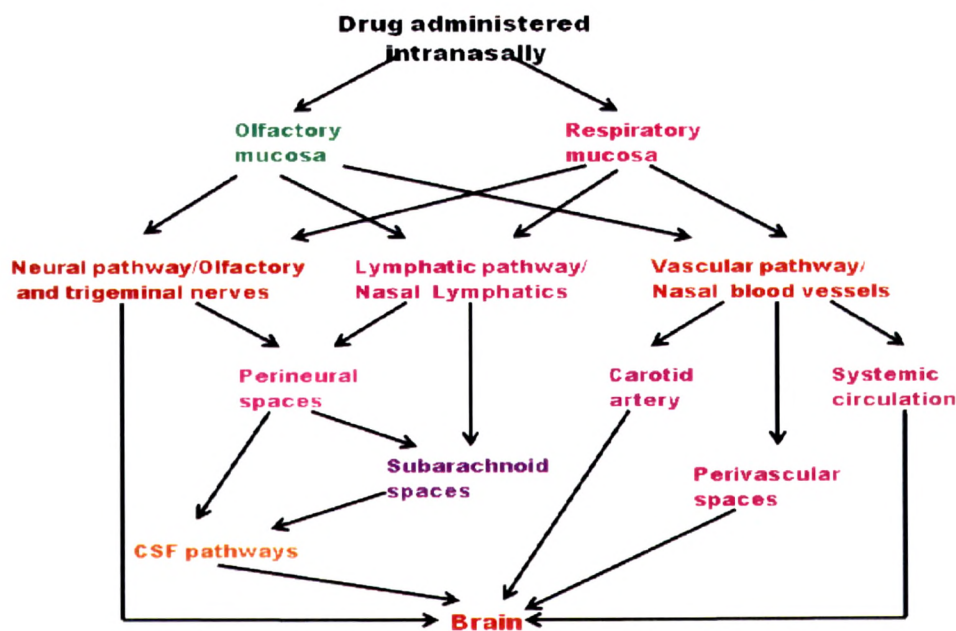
Drug administered intranasally

Olfactory mucosa

Respiratory mucosa

Neural pathway/Olfactory and trigeminal nerves

Lymphatic pathway/ Nasal Lymphatics

Vascular pathway/ Nasal blood vessels

Perineural spaces

Carotid artery

Systemic circulation

Subarachnoid spaces

Perivascular spaces

CSF pathways

Brain